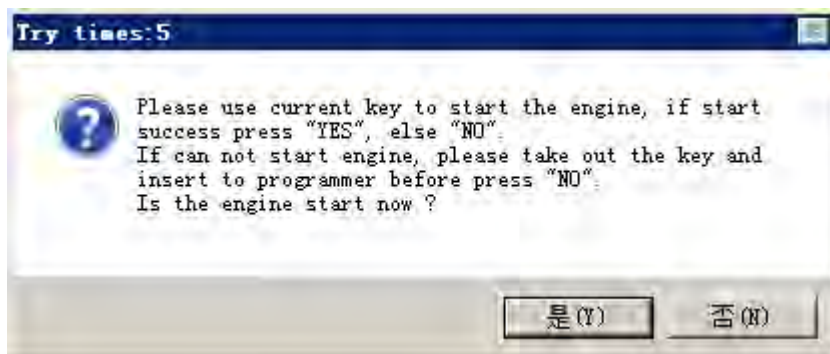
Try times:5

Please use current key to start the engine, if start success press "YES", else "NO".
If can not start engine, please take out the key and insert to programmer before press "NO".
Is the engine start now ?

是(Y)

否(N)